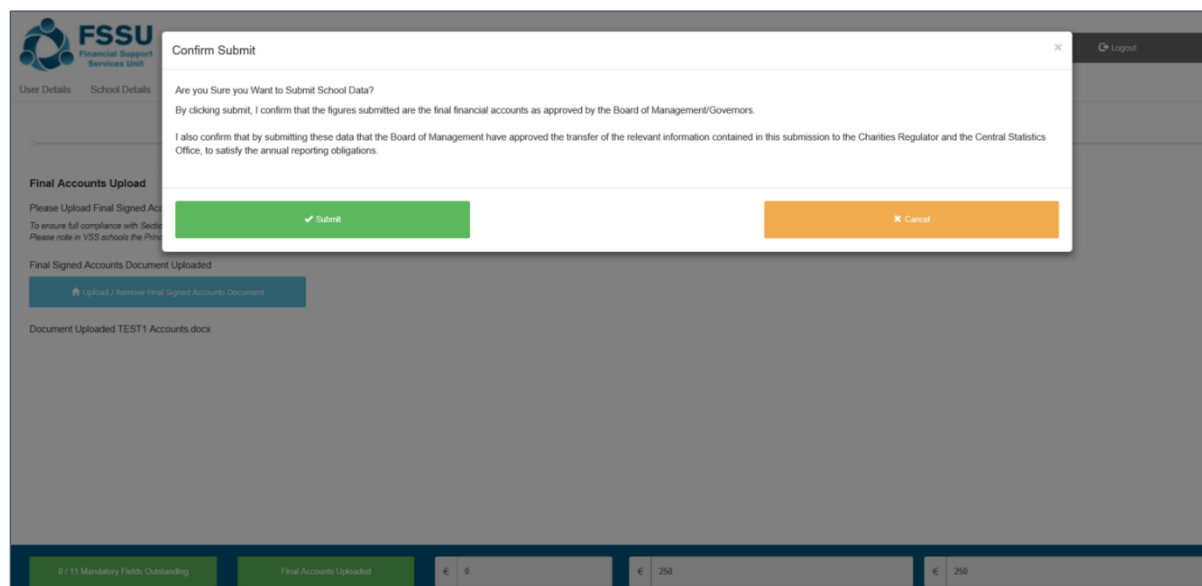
FSSU
Financial Support Services Unit

Logout

User Details School Details

Confirm Submit

×

Are you Sure you Want to Submit School Data?

By clicking submit, I confirm that the figures submitted are the final financial accounts as approved by the Board of Management/Governors.

I also confirm that by submitting these data that the Board of Management have approved the transfer of the relevant information contained in this submission to the Charities Regulator and the Central Statistics Office, to satisfy the annual reporting obligations.

Submit

Cancel

Final Accounts Upload

Please Upload Final Signed Ac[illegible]

To ensure full compliance with Sectio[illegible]
Please note in VSS schools the Princ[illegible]

Final Signed Accounts Document Uploaded

Upload / Remove Final Signed Accounts Document

Document Uploaded TEST1 Accounts.docx

0 / 11 Mandatory Fields Outstanding

Final Accounts Uploaded

€ 0

€ 250

€ 250